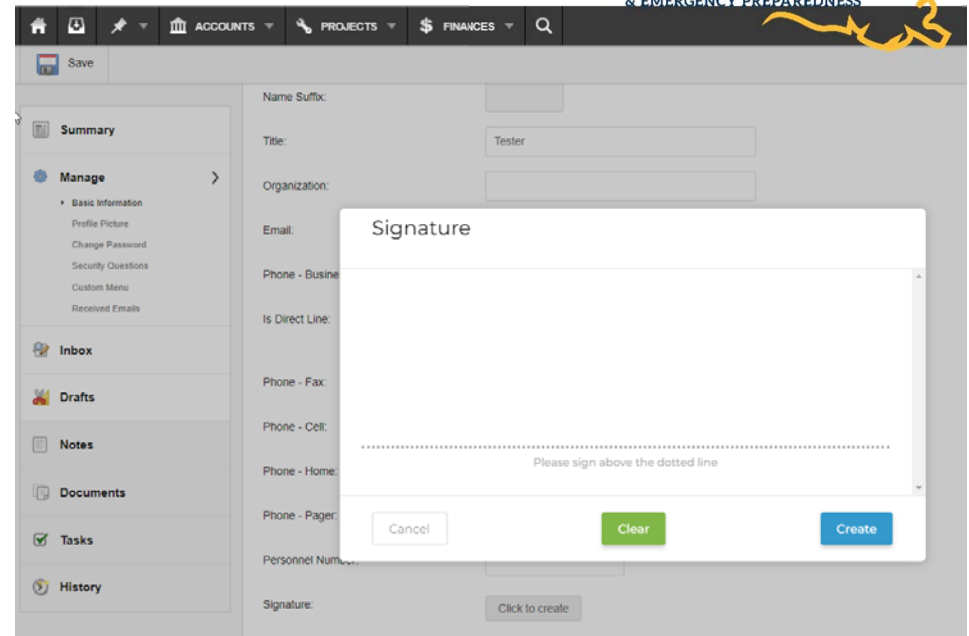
& EMERGENCY PREPAREDNESS

ACCOUNTS PROJECTS FINANCES

Save

Summary

Manage
Basic Information
Profile Picture
Change Password
Security Questions
Custom Menu
Received Emails

Inbox

Drafts

Notes

Documents

Tasks

History

Name Suffix:

Title: Tester

Organization:

Email:

Phone - Busine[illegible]

Is Direct Line:

Phone - Fax:

Phone - Cell:

Phone - Home:

Phone - Pager:

Personnel Numb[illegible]

Signature: Click to create

Signature

Please sign above the dotted line

Cancel Clear Create